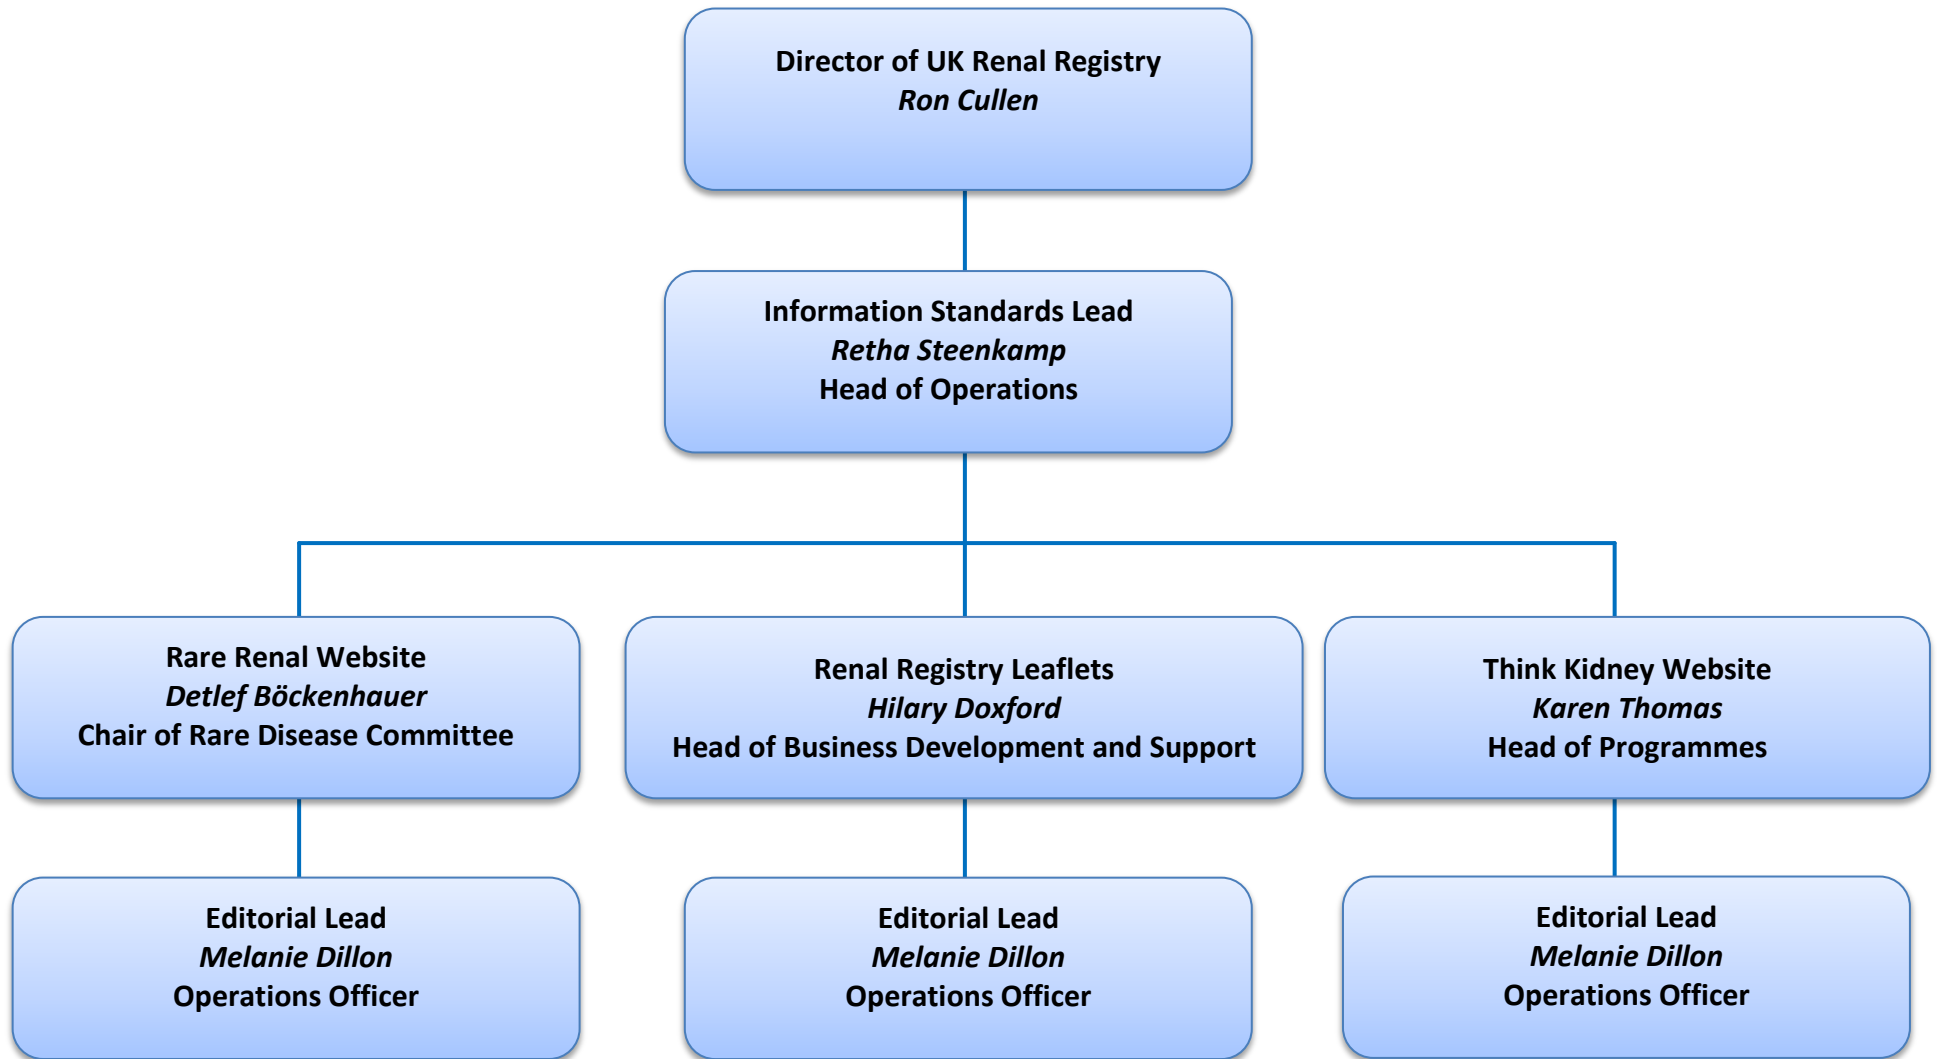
Director of UK Renal Registry
Ron Cullen

Information Standards Lead
Retha Steenkamp
Head of Operations

Rare Renal Website
Detlef Böckenhauer
Chair of Rare Disease Committee

Renal Registry Leaflets
Hilary Doxford
Head of Business Development and Support

Think Kidney Website
Karen Thomas
Head of Programmes

Editorial Lead
Melanie Dillon
Operations Officer

Editorial Lead
Melanie Dillon
Operations Officer

Editorial Lead
Melanie Dillon
Operations Officer